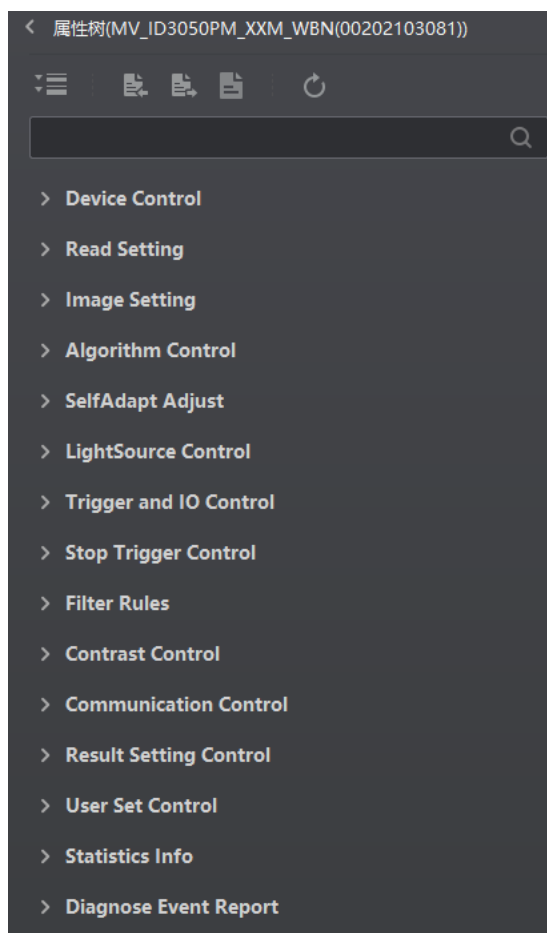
属性树(MV_ID3050PM_XXM_WBN(00202103081))

Device Control

Read Setting

Image Setting

Algorithm Control

SelfAdapt Adjust

LightSource Control

Trigger and IO Control

Stop Trigger Control

Filter Rules

Contrast Control

Communication Control

Result Setting Control

User Set Control

Statistics Info

Diagnose Event Report